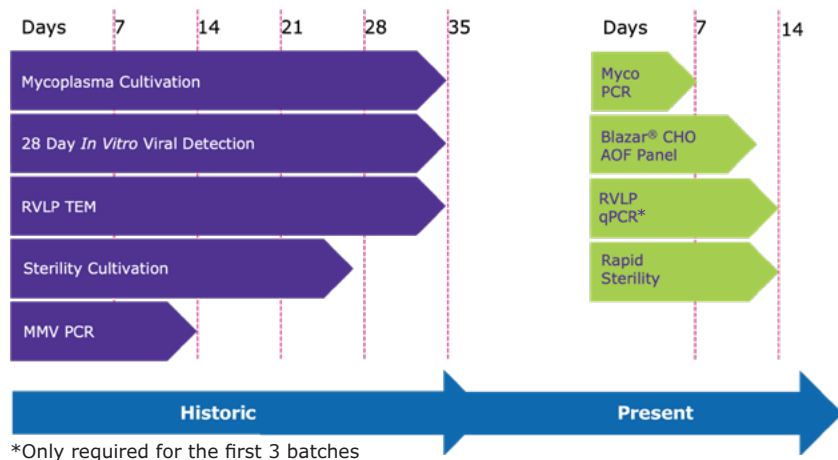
Days 7 14 21 28 35

Mycoplasma Cultivation

28 Day *In Vitro* Viral Detection

RVLP TEM

Sterility Cultivation

MMV PCR

Days 7 14

Myco PCR

Blazar® CHO AOF Panel

RVLP qPCR*

Rapid Sterility

Historic

Present

*Only required for the first 3 batches